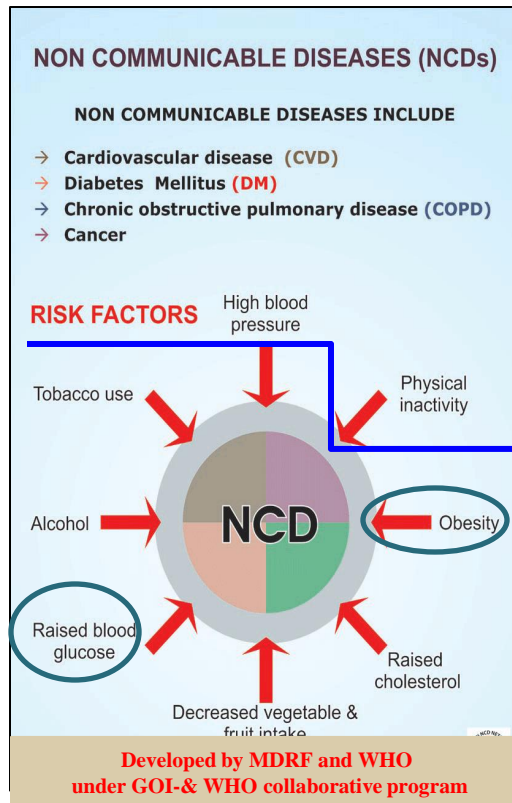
NON COMMUNICABLE DISEASES (NCDs)

NON COMMUNICABLE DISEASES INCLUDE

→ Cardiovascular disease (CVD)
→ Diabetes Mellitus (DM)
→ Chronic obstructive pulmonary disease (COPD)
→ Cancer

RISK FACTORS

High blood pressure

Tobacco use

Physical inactivity

Alcohol

NCD

Obesity

Raised blood glucose

Raised cholesterol

Decreased vegetable & fruit intake

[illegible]

Developed by MDRF and WHO under GOI-& WHO collaborative program